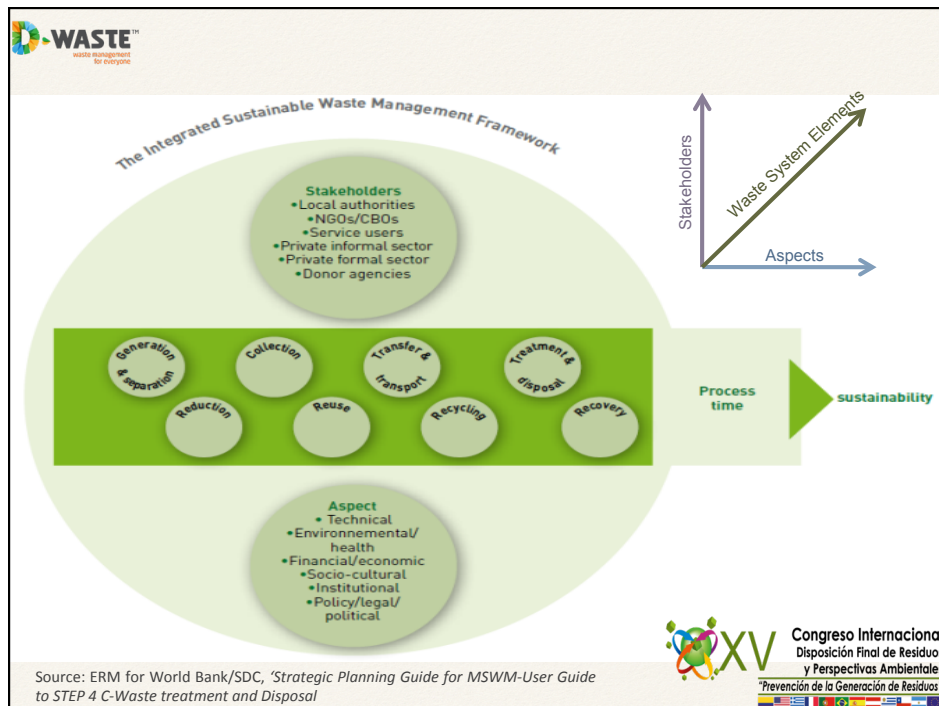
D-WASTE™
waste management for everyone

The Integrated Sustainable Waste Management Framework

Stakeholders
•Local authorities
•NGOs/CBOs
•Service users
•Private informal sector
•Private formal sector
•Donor agencies

Stakeholders
Waste System Elements
Aspects

Generation & separation
Collection
Transfer & transport
Treatment & disposal
Reduction
Reuse
Recycling
Recovery

Process time

sustainability

Aspect
• Technical
•Environnemental/ health
•Financial/economic
•Socio-cultural
•Institutional
•Policy/legal/ political

XV Congreso Internaciona
Disposición Final de Residuo
y Perspectivas Ambientale
"Prevención de la Generación de Residuos

Source: ERM for World Bank/SDC, 'Strategic Planning Guide for MSWM-User Guide to STEP 4 C-Waste treatment and Disposal